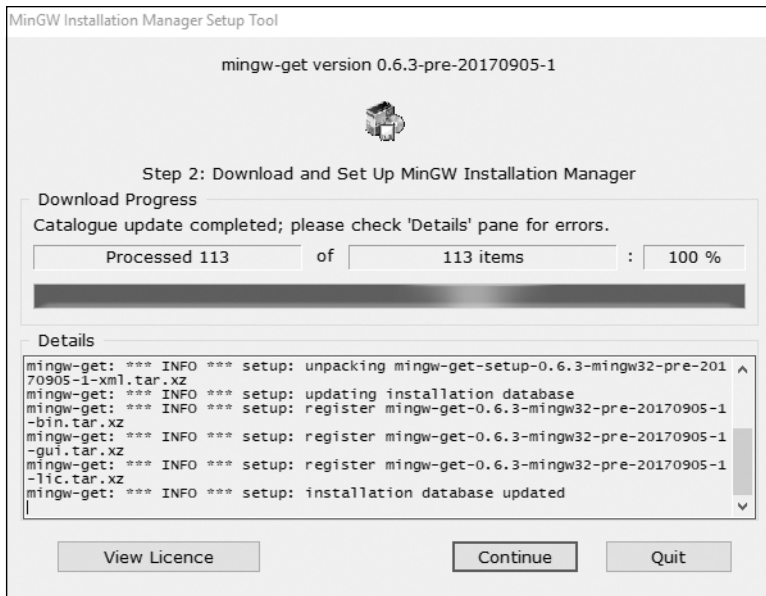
MinGW Installation Manager Setup Tool

mingw-get version 0.6.3-pre-20170905-1

Step 2: Download and Set Up MinGW Installation Manager

Download Progress

Catalogue update completed; please check 'Details' pane for errors.

Processed 113 of 113 items : 100 %

Details

mingw-get: *** INFO *** setup: unpacking mingw-get-setup-0.6.3-mingw32-pre-20170905-1-xml.tar.xz
mingw-get: *** INFO *** setup: updating installation database
mingw-get: *** INFO *** setup: register mingw-get-0.6.3-mingw32-pre-20170905-1-bin.tar.xz
mingw-get: *** INFO *** setup: register mingw-get-0.6.3-mingw32-pre-20170905-1-gui.tar.xz
mingw-get: *** INFO *** setup: register mingw-get-0.6.3-mingw32-pre-20170905-1-lic.tar.xz
mingw-get: *** INFO *** setup: installation database updated

View Licence

Continue

Quit